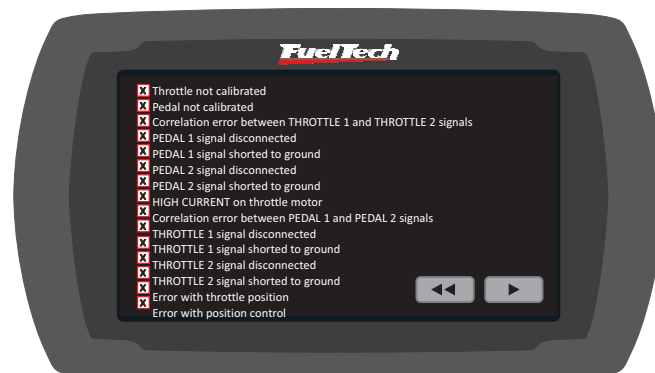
FuelTech

X Throttle not calibrated
X Pedal not calibrated
X Correlation error between THROTTLE 1 and THROTTLE 2 signals
X PEDAL 1 signal disconnected
X PEDAL 1 signal shorted to ground
X PEDAL 2 signal disconnected
X PEDAL 2 signal shorted to ground
X HIGH CURRENT on throttle motor
X Correlation error between PEDAL 1 and PEDAL 2 signals
X THROTTLE 1 signal disconnected
X THROTTLE 1 signal shorted to ground
X THROTTLE 2 signal disconnected
X THROTTLE 2 signal shorted to ground
X Error with throttle position
Error with position control

◀◀ ▶